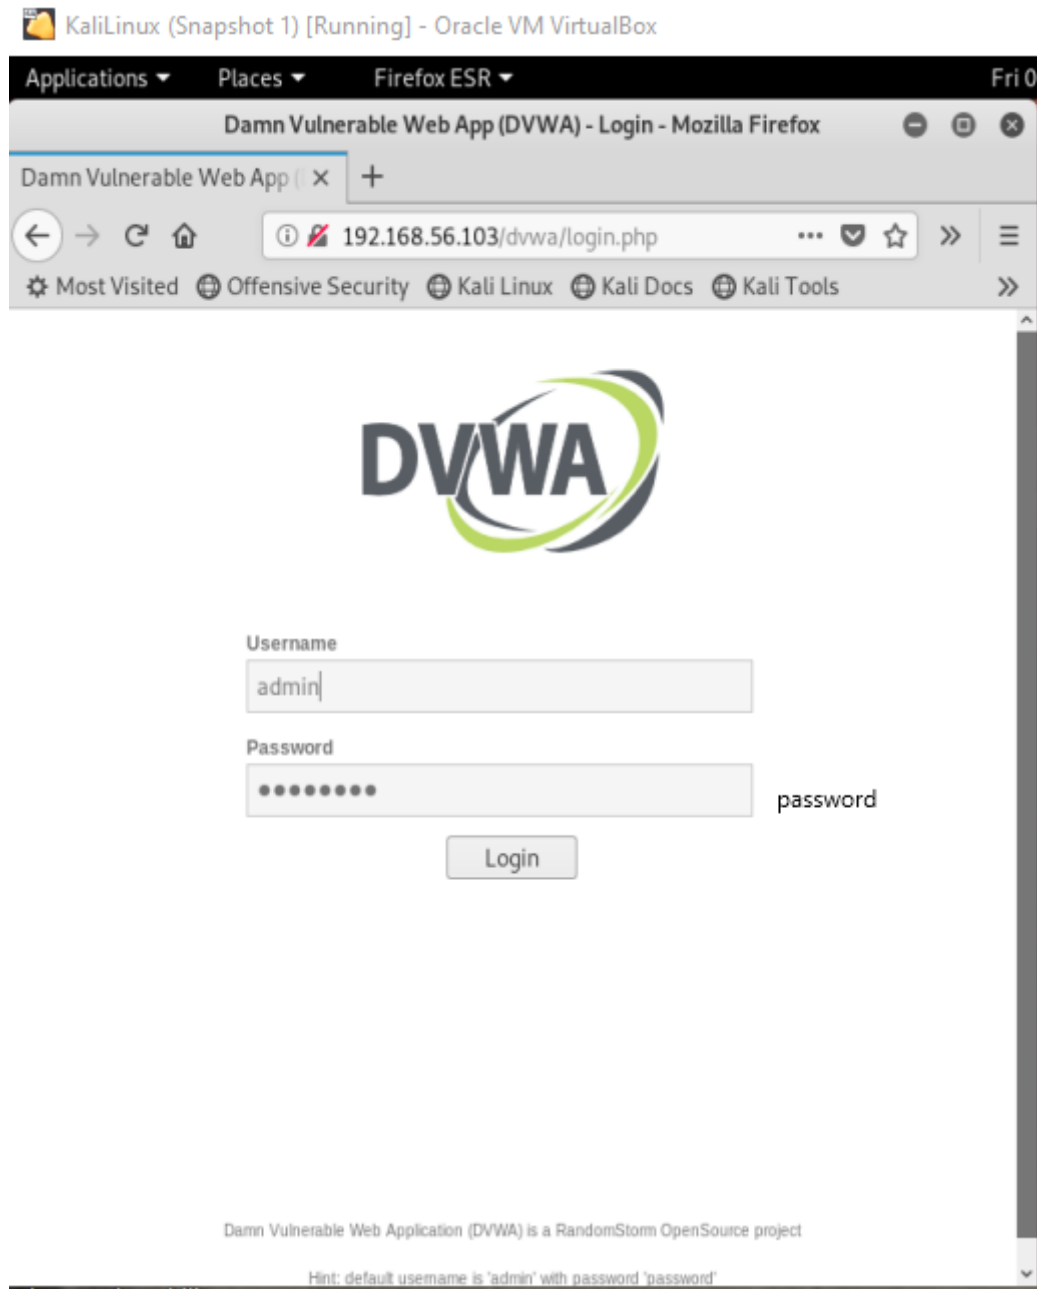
KaliLinux (Snapshot 1) [Running] - Oracle VM VirtualBox

Applications ▾ Places ▾ Firefox ESR ▾ Fri 0

Damn Vulnerable Web App (DVWA) - Login - Mozilla Firefox

Damn Vulnerable Web App ( ×

+

192.168.56.103/dvwa/login.php

Most Visited Offensive Security Kali Linux Kali Docs Kali Tools

DVWA

Username

admin

Password

••••••••

password

Login

Damn Vulnerable Web Application (DVWA) is a RandomStorm OpenSource project

Hint: default username is 'admin' with password 'password'